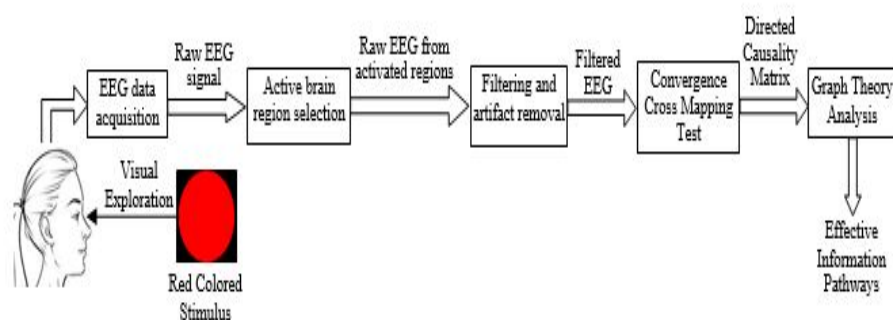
EEG data acquisition

Raw EEG signal

Active brain region selection

Raw EEG from activated regions

Filtering and artifact removal

Filtered EEG

Convergence Cross Mapping Test

Directed Causality Matrix

Graph Theory Analysis

Effective Information Pathways

Visual Exploration

Red Colored Stimulus